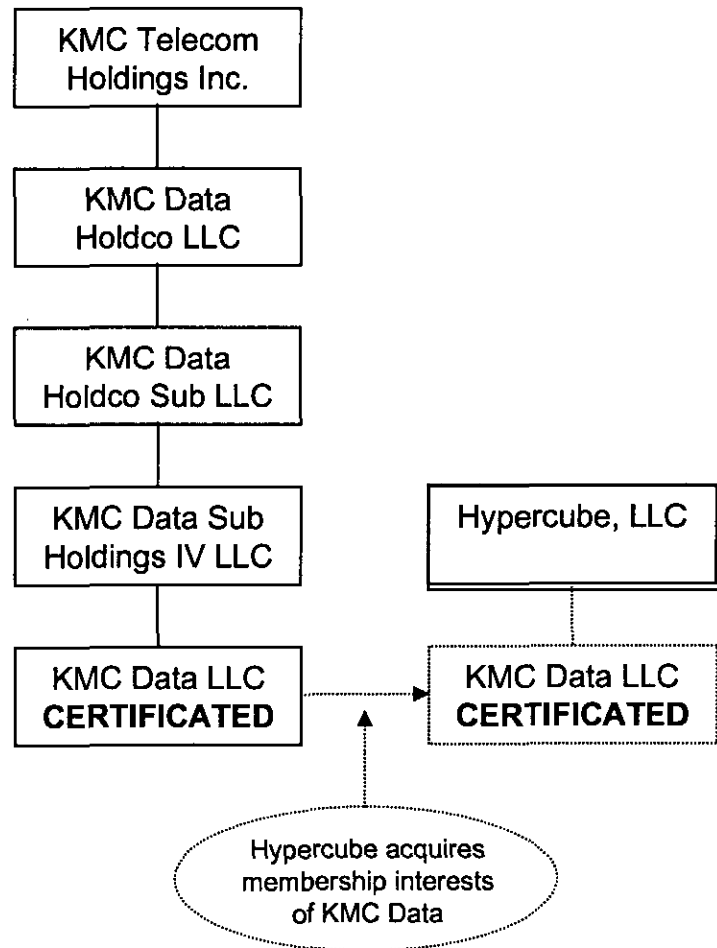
KMC Telecom Holdings Inc.

KMC Data Holdco LLC

KMC Data Holdco Sub LLC

KMC Data Sub Holdings IV LLC

KMC Data LLC
CERTIFICATED

Hypercube, LLC

KMC Data LLC
CERTIFICATED

Hypercube acquires membership interests of KMC Data